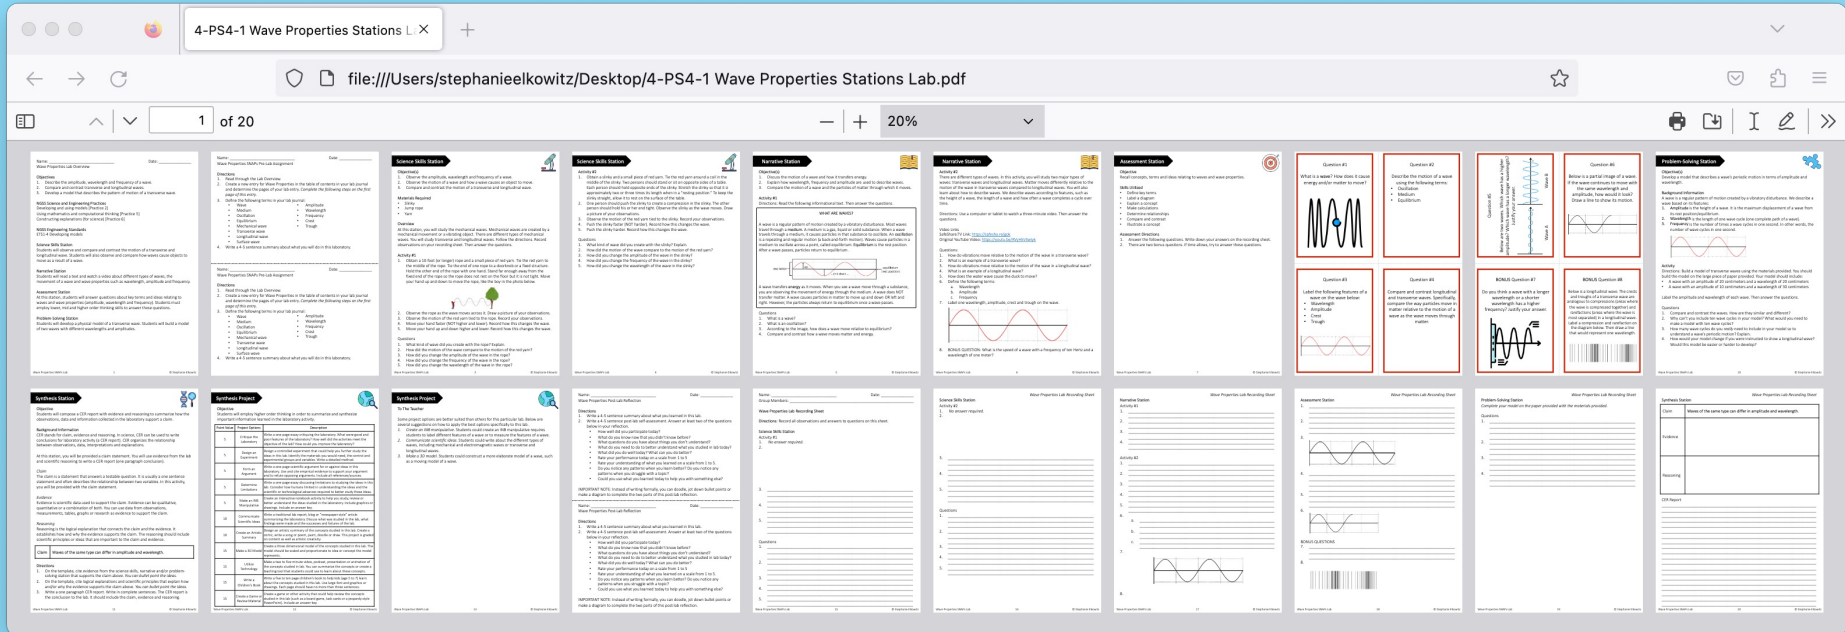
4-PS4-1 Wave Properties Stations L

file:///Users/stephanieelkowitz/Desktop/4-PS4-1 Wave Properties Stations Lab.pdf

1 of 20

20%

Science Skills Station

Science Skills Station

Narrative Station

Narrative Station

Assessment Station

Question #1

Question #2

Question #5

Question #6

Problem-Solving Station

Question #3

Question #4

BONUS Question #7

BONUS Question #8

Synthesis Station

Synthesis Project

Synthesis Project

WHAT ARE WAVES?

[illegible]